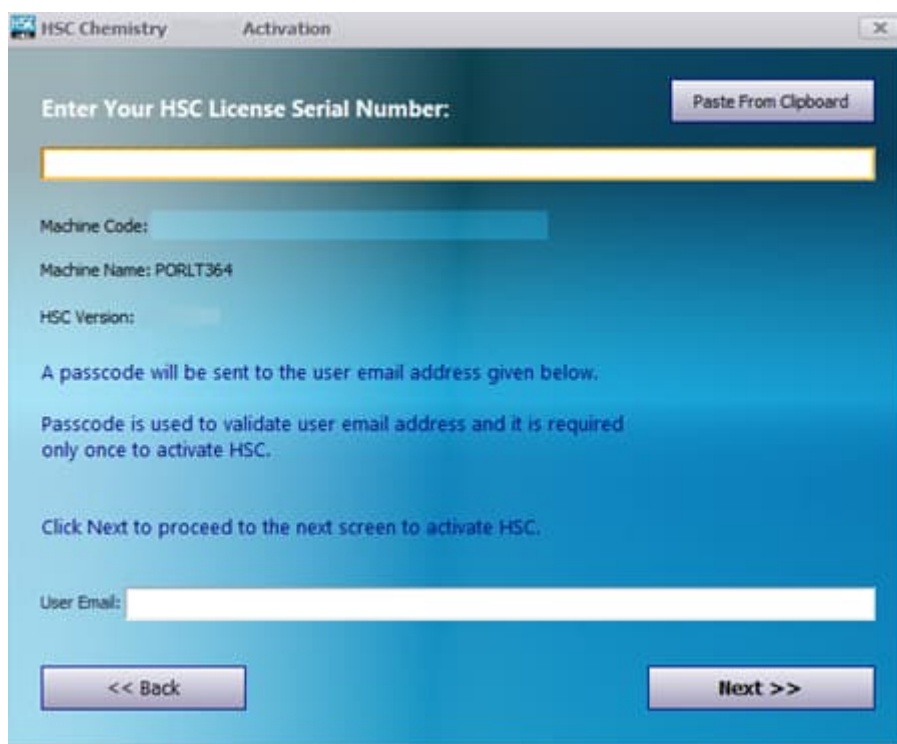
HSC Chemistry Activation

×

Enter Your HSC License Serial Number:

Paste From Clipboard

Machine Code:

Machine Name: PORLT364

HSC Version:

A passcode will be sent to the user email address given below.

Passcode is used to validate user email address and it is required only once to activate HSC.

Click Next to proceed to the next screen to activate HSC.

User Email:

<< Back

Next >>